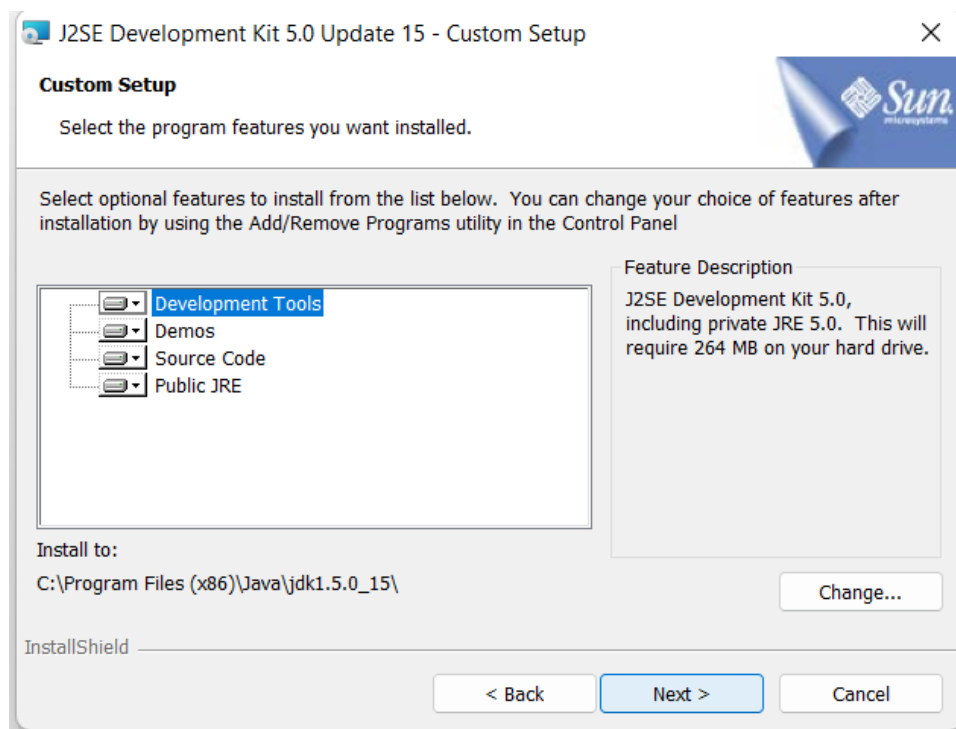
J2SE Development Kit 5.0 Update 15 - Custom Setup

Custom Setup

Select the program features you want installed.

Sun microsystems

Select optional features to install from the list below. You can change your choice of features after installation by using the Add/Remove Programs utility in the Control Panel

Development Tools
Demos
Source Code
Public JRE

Feature Description

J2SE Development Kit 5.0, including private JRE 5.0. This will require 264 MB on your hard drive.

Install to:

C:\Program Files (x86)\Java\jdk1.5.0_15\

Change...

InstallShield

< Back

Next >

Cancel